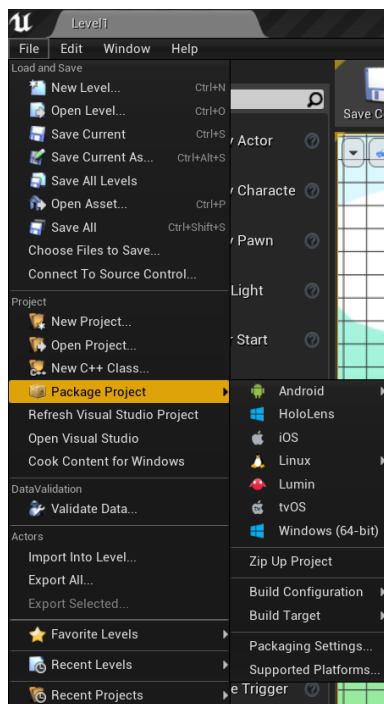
Level1

File Edit Window Help

Load and Save

New Level... Ctrl+N
Open Level... Ctrl+O
Save Current Ctrl+S
Save Current As... Ctrl+Alt+S
Save All Levels
Open Asset... Ctrl+P
Save All Ctrl+Shift+S
Choose Files to Save...
Connect To Source Control...

Project

New Project...
Open Project...
New C++ Class...
Package Project
Refresh Visual Studio Project
Open Visual Studio
Cook Content for Windows

DataValidation

Validate Data...

Actors

Import Into Level...
Export All...
Export Selected...

Favorite Levels
Recent Levels
Recent Projects

Android
HoloLens
iOS
Linux
Lumin
tvOS
Windows (64-bit)
Zip Up Project
Build Configuration
Build Target
Packaging Settings...
Supported Platforms...

Save C
Actor
Characte
Pawn
Light
Start
e Trigger